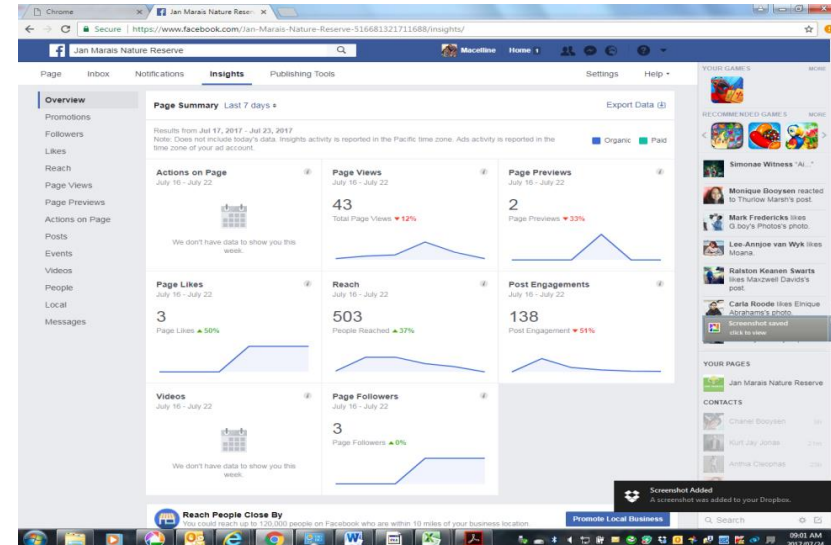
Chrome
Jan Marais Nature Reser
Secure | https://www.facebook.com/Jan-Marais-Nature-Reserve-516681321711688/insights/

Jan Marais Nature Reserve
Macelline Home 1

Page Inbox Notifications Insights Publishing Tools Settings Help

Overview
Promotions
Followers
Likes
Reach
Page Views
Page Previews
Actions on Page
Posts
Events
Videos
People
Local
Messages

Page Summary Last 7 days
Export Data

Results from Jul 17, 2017 - Jul 23, 2017
Note: Does not include today's data. Insights activity is reported in the Pacific time zone. Ads activity is reported in the time zone of your ad account.
Organic Paid

Actions on Page
July 16 - July 22
We don't have data to show you this week.

Page Views
July 16 - July 22
43
Total Page Views ▼12%

Page Previews
July 16 - July 22
2
Page Previews ▼33%

Page Likes
July 16 - July 22
3
Page Likes ▲50%

Reach
July 16 - July 22
503
People Reached ▲37%

Post Engagements
July 16 - July 22
138
Post Engagement ▼51%

Videos
July 16 - July 22
We don't have data to show you this week.

Page Followers
July 16 - July 22
3
Page Followers ▲0%

Reach People Close By
You could reach up to 120,000 people on Facebook who are within 10 miles of your business location.
Promote Local Business

YOUR GAMES MORE
RECOMMENDED GAMES MORE
Simonae Witness "Ai..."
Monique Booysen reacted to Thurlow Marsh's post.
Mark Fredericks likes G.boy's Photos's photo.
Lee-Annjoe van Wyk likes Moana.
Ralston Keanen Swarts likes Maxwell Davids's post.
Carla Roode likes Elnique Abrahams's photo.
Screenshot saved
click to view
YOUR PAGES
Jan Marais Nature Reserve
CONTACTS
Chanel Booysen
Kurt Jay Jonas
Antha Cleomas
Screenshot Added
A screenshot was added to your Dropbox.
Search
09:01 AM
2017/07/24